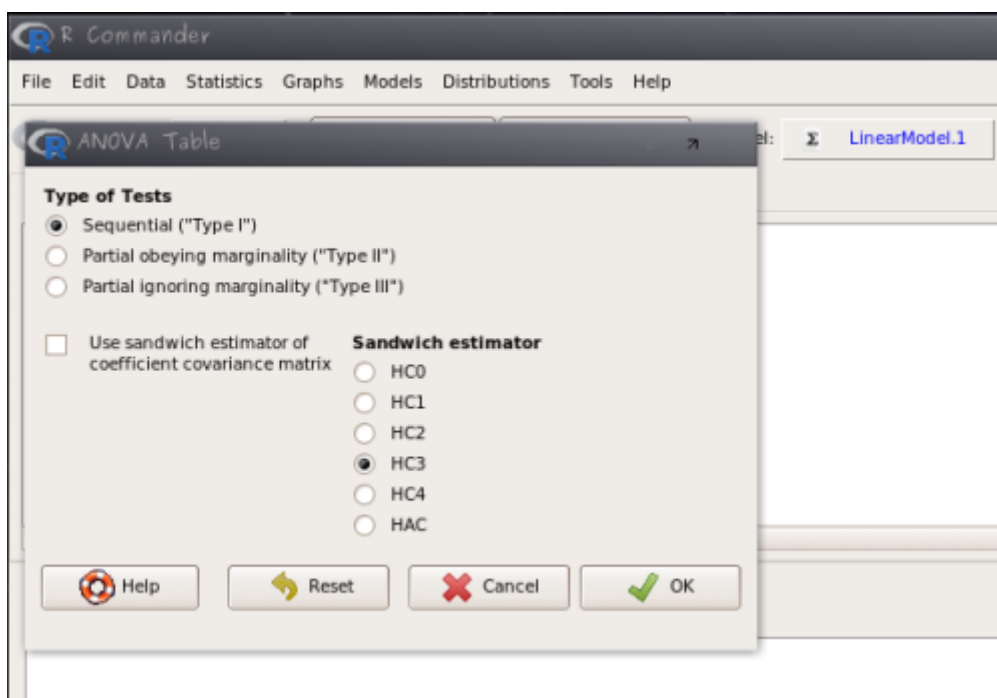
R Commander

File Edit Data Statistics Graphs Models Distributions Tools Help

ANOVA Table

el: Σ LinearModel.1

Type of Tests

Sequential ("Type I")

Partial obeying marginality ("Type II")

Partial ignoring marginality ("Type III")

Use sandwich estimator of coefficient covariance matrix

Sandwich estimator

HC0

HC1

HC2

HC3

HC4

HAC

Help

Reset

Cancel

OK